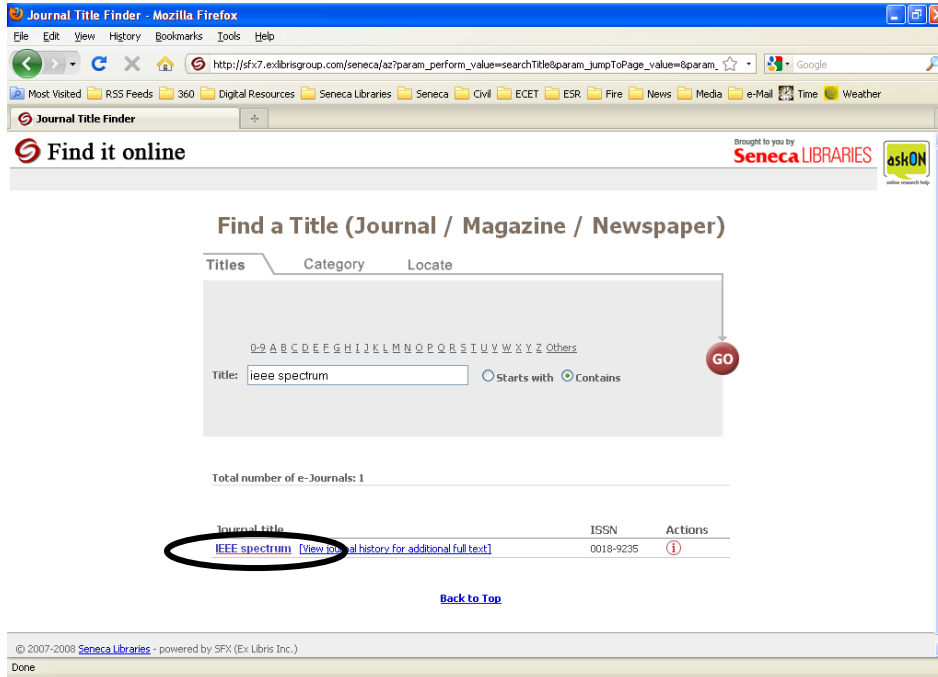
Journal Title Finder - Mozilla Firefox

File Edit View History Bookmarks Tools Help

http://sfx7.exlibrisgroup.com/seneca/az?param_perform_value=searchTitle&param_jumpToPage_value=&param_

Google

Most Visited RSS Feeds 360 Digital Resources Seneca Libraries Seneca Civil ECET ESR Fire News Media e-Mail Time Weather

Journal Title Finder

Find it online

Brought to you by
Seneca LIBRARIES

askON
online research help

Find a Title (Journal / Magazine / Newspaper)

Titles Category Locate

0-9 A B C D E F G H I J K L M N O P Q R S T U V W X Y Z Others

Title: ieee spectrum

Starts with Contains

GO

Total number of e-Journals: 1

| Journal title | ISSN | Actions |
|---|---|---|
| IEEE spectrum [View journal history for additional full text] | 0018-9235 | |

Back to Top

© 2007-2008 Seneca Libraries - powered by SFX (Ex Libris Inc.)

Done